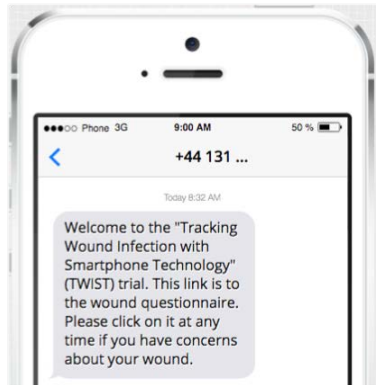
●●●○○ Phone 3G 9:00 AM 50 %

<

+44 131 ...

Today 8:32 AM

Welcome to the "Tracking Wound Infection with Smartphone Technology" (TWIST) trial. This link is to the wound questionnaire. Please click on it at any time if you have concerns about your wound.